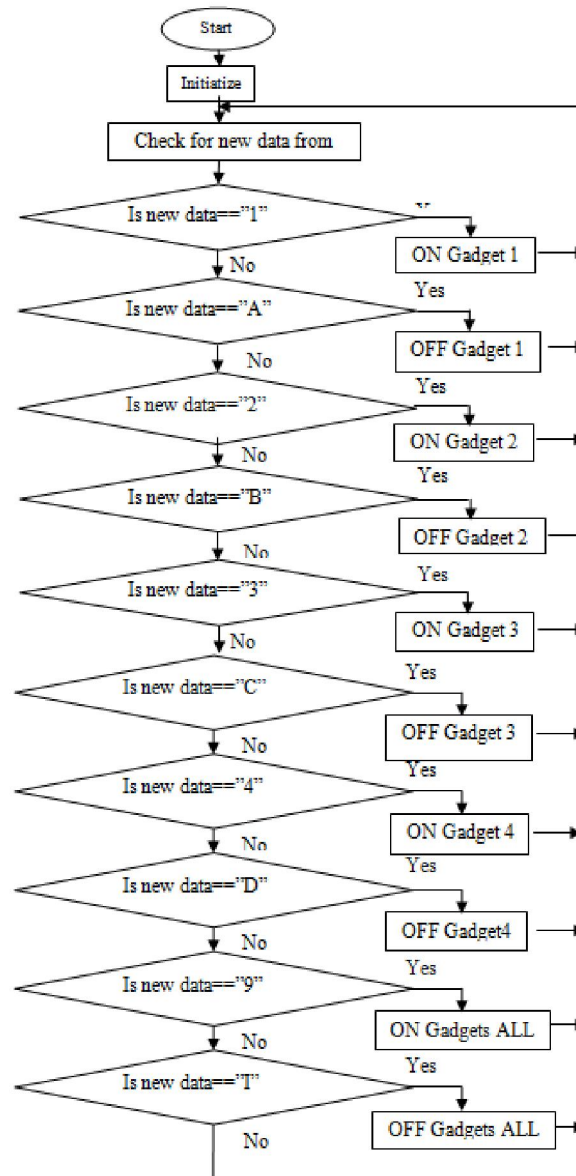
Start

Initiatize

Check for new data from

Is new data=="1"

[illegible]

ON Gadget 1

No

Is new data=="A"

Yes

OFF Gadget 1

No

Is new data=="2"

Yes

ON Gadget 2

No

Is new data=="B"

Yes

OFF Gadget 2

No

Is new data=="3"

Yes

ON Gadget 3

No

Is new data=="C"

Yes

OFF Gadget 3

No

Is new data=="4"

Yes

ON Gadget 4

No

Is new data=="D"

Yes

OFF Gadget4

No

Is new data=="9"

Yes

ON Gadgets ALL

No

Is new data=="I"

Yes

OFF Gadgets ALL

No